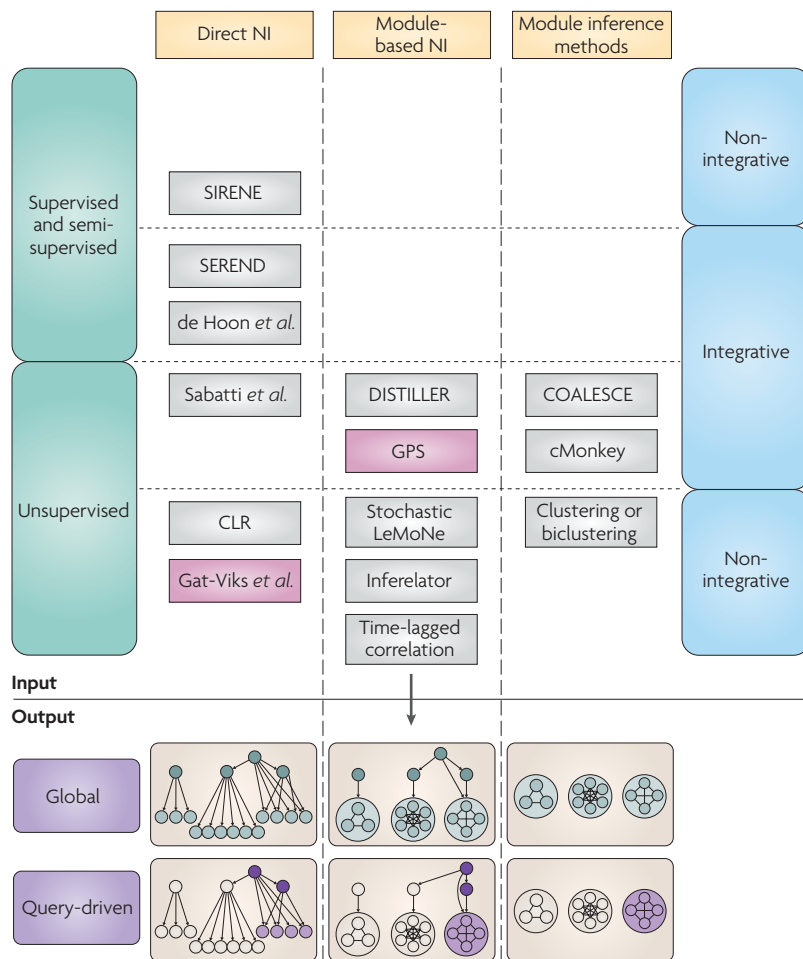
Direct NI

Module-based NI

Module inference methods

Supervised and semi-supervised

Unsupervised

Non-integrative

Integrative

Non-integrative

SIRENE

SEREND

de Hoon *et al.*

Sabatti *et al.*

CLR

Gat-Viks *et al.*

DISTILLER

GPS

Stochastic LeMoNe

Inferelator

Time-lagged correlation

COALESCE

cMonkey

Clustering or biclustering

Input

Output

Global

Query-driven